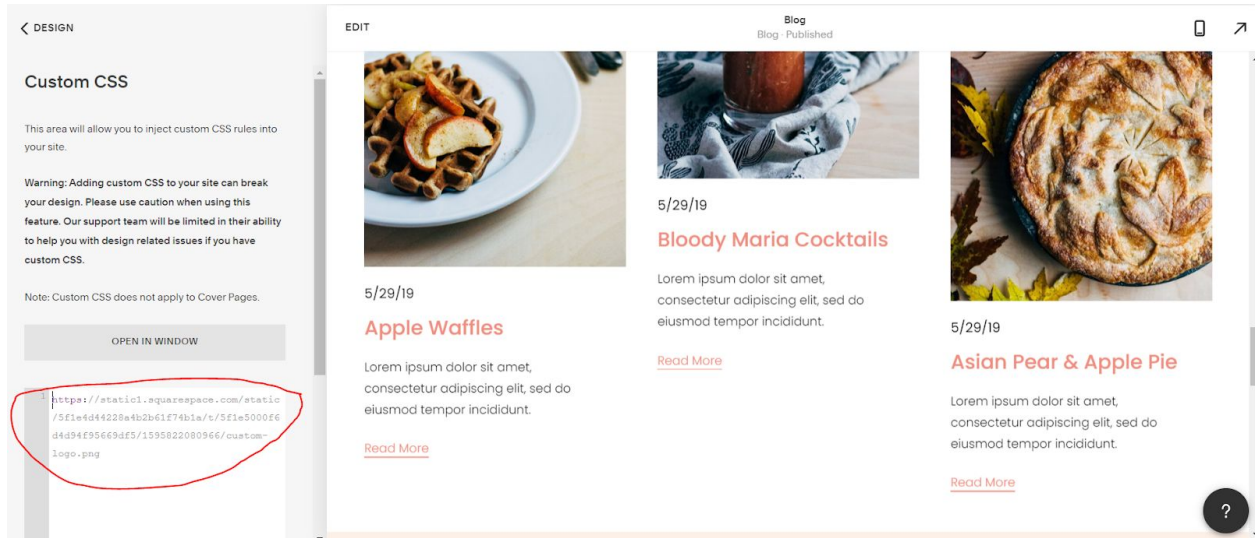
< DESIGN

Custom CSS

This area will allow you to inject custom CSS rules into your site.

Warning: Adding custom CSS to your site can break your design. Please use caution when using this feature. Our support team will be limited in their ability to help you with design related issues if you have custom CSS.

Note: Custom CSS does not apply to Cover Pages.

OPEN IN WINDOW

1 https://static1.squarespace.com/static/5f1e4d44228a4b2b61f74b1a/t/5f1e5000f6d4d94f95669df5/1595822080966/custom-logo.png

EDIT

Blog
Blog · Published

5/29/19

Apple Waffles

Lorem ipsum dolor sit amet, consectetur adipiscing elit, sed do eiusmod tempor incididunt.

Read More

5/29/19

Bloody Maria Cocktails

Lorem ipsum dolor sit amet, consectetur adipiscing elit, sed do eiusmod tempor incididunt.

Read More

5/29/19

Asian Pear & Apple Pie

Lorem ipsum dolor sit amet, consectetur adipiscing elit, sed do eiusmod tempor incididunt.

Read More

?